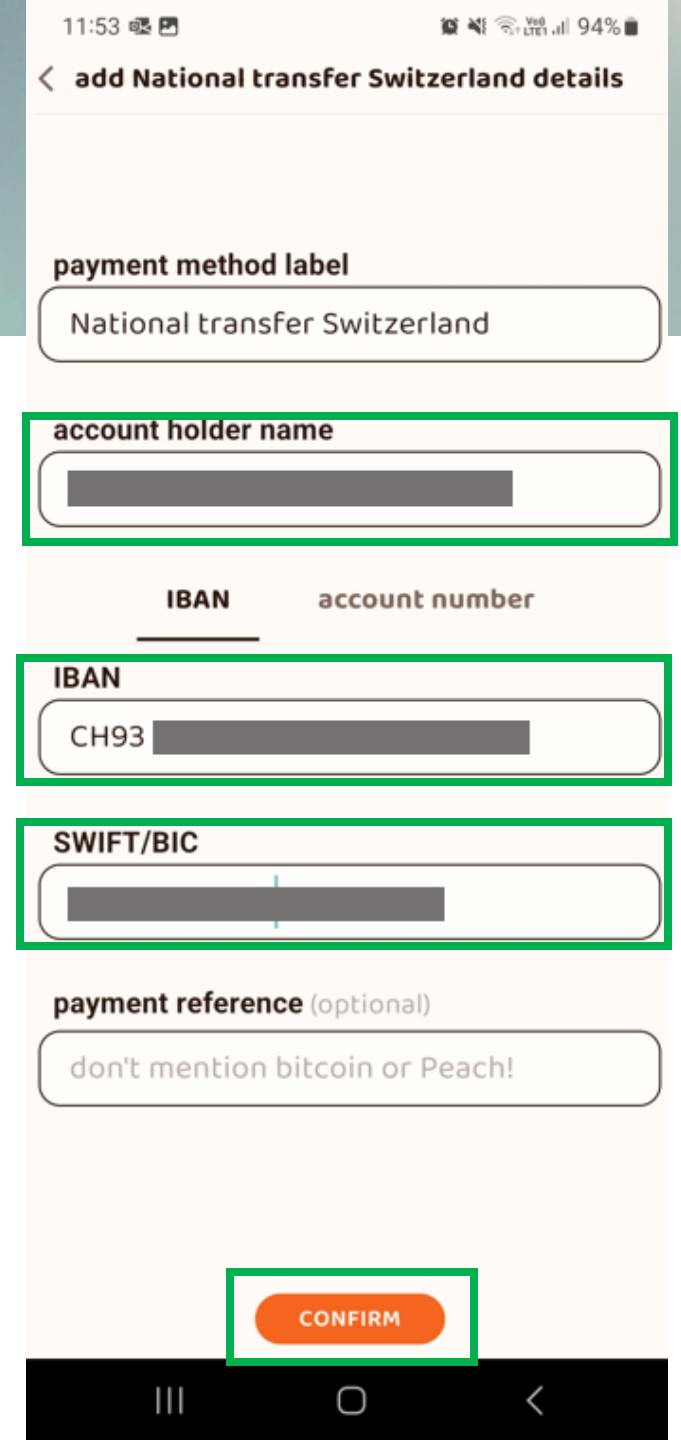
11:53 94%

add National transfer Switzerland details

payment method label

National transfer Switzerland

account holder name

IBAN account number

IBAN

CH93

SWIFT/BIC

payment reference (optional)

don't mention bitcoin or Peach!

CONFIRM